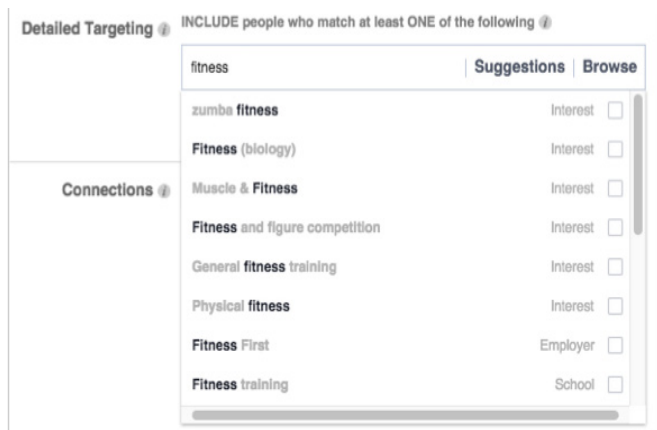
Detailed Targeting INCLUDE people who match at least ONE of the following

fitness | Suggestions | Browse

zumba fitness Interest
Fitness (biology) Interest
Muscle & Fitness Interest
Fitness and figure competition Interest
General fitness training Interest
Physical fitness Interest
Fitness First Employer
Fitness training School

Connections